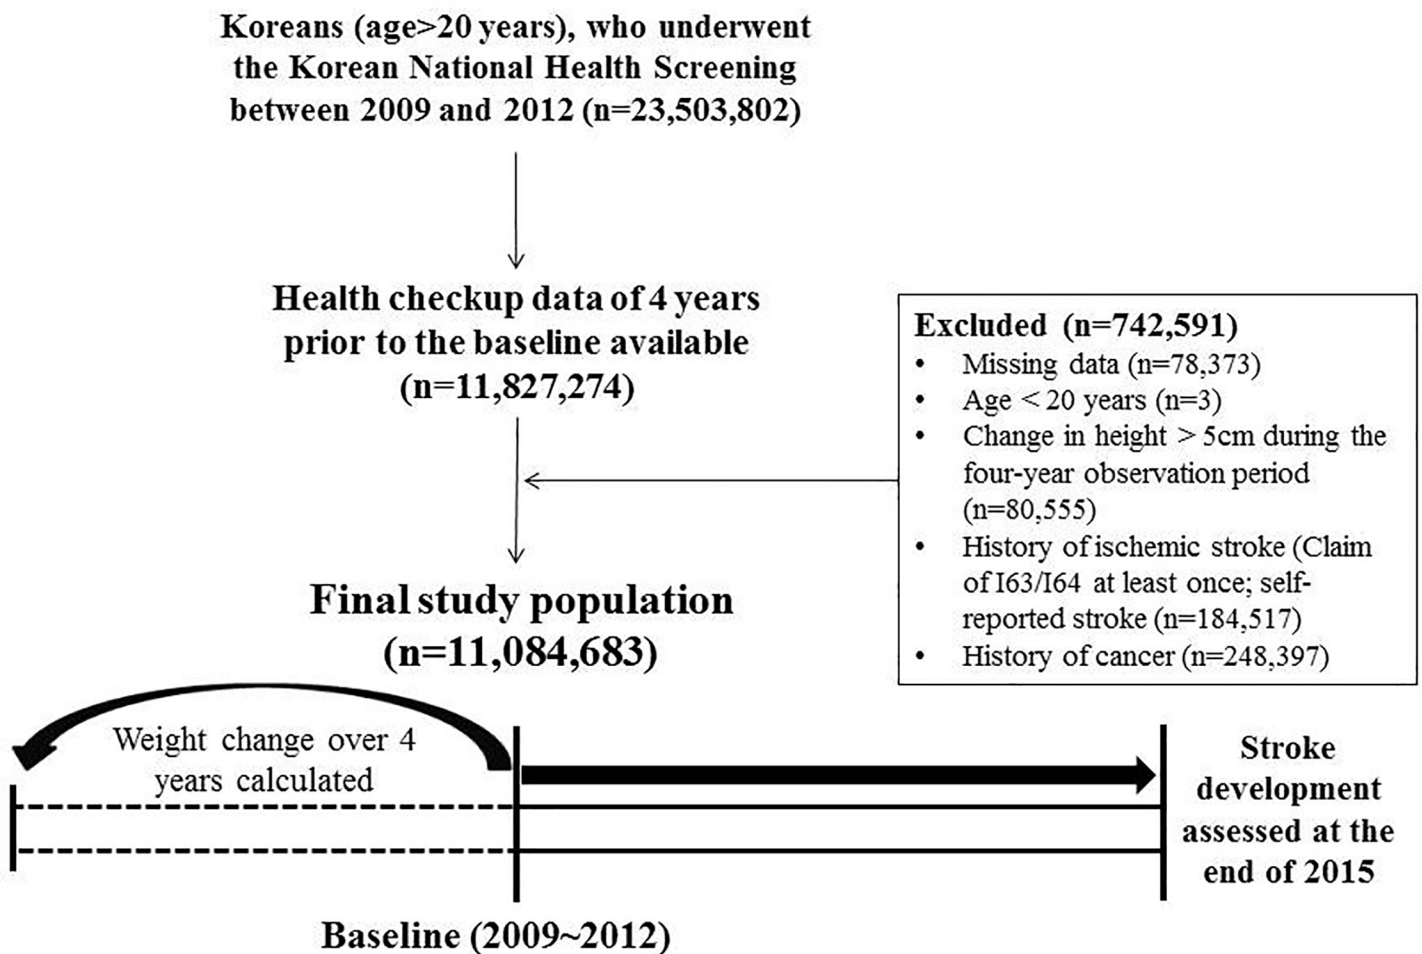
Koreans (age>20 years), who underwent the Korean National Health Screening between 2009 and 2012 (n=23,503,802)

Health checkup data of 4 years prior to the baseline available (n=11,827,274)

Excluded (n=742,591)
• Missing data (n=78,373)
• Age < 20 years (n=3)
• Change in height > 5cm during the four-year observation period (n=80,555)
• History of ischemic stroke (Claim of I63/I64 at least once; self-reported stroke (n=184,517)
• History of cancer (n=248,397)

Final study population (n=11,084,683)

Weight change over 4 years calculated

Stroke development assessed at the end of 2015

Baseline (2009~2012)